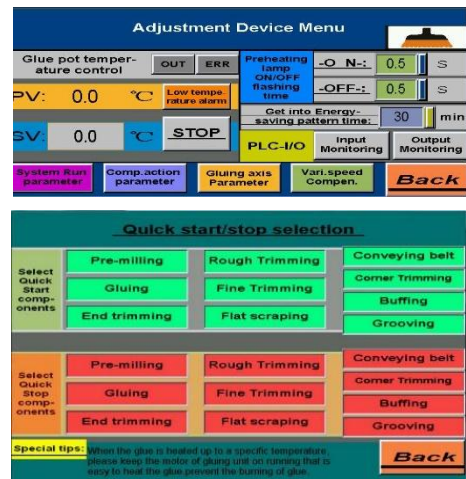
Adjustment Device Menu

Glue pot temperature control
OUT
ERR
Preheating lamp ON/OFF flashing time
-O N-:
0.5
S
-OFF-:
0.5
S
PV: 0.0 ℃
Low temperature alarm
SV: 0.0 ℃
STOP
Get into Energy-saving pattern time:
30
min
PLC-I/O
Input Monitoring
Output Monitoring
System Run parameter
Comp.action parameter
Gluing axis Parameter
Vari.speed Compen.
Back

Quick start/stop selection

Select Quick Start components
Pre-milling
Rough Trimming
Conveying belt
Corner Trimming
Gluing
Fine Trimming
Buffing
End trimming
Flat scraping
Grooving

Select Quick Stop components
Pre-milling
Rough Trimming
Conveying belt
Corner Trimming
Gluing
Fine Trimming
Buffing
End trimming
Flat scraping
Grooving

Special tips: When the glue is heated up to a specific temperature, please keep the motor of gluing unit on running that is easy to heat the glue prevent the burning of glue.
Back